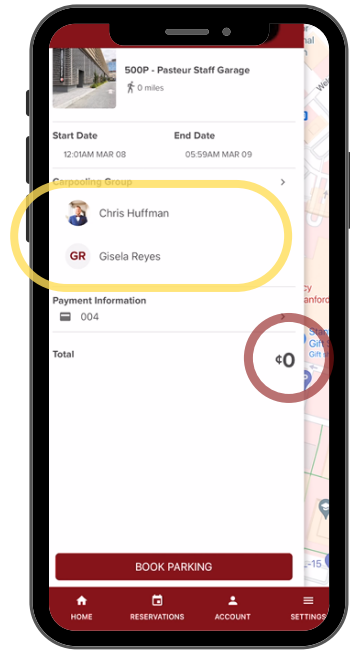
500P - Pasteur Staff Garage
0 miles

Start Date
12:01AM MAR 08

End Date
05:59AM MAR 09

Carpooling Group

Chris Huffman

GR Gisela Reyes

Payment Information
004

Total
¢0

BOOK PARKING

HOME
RESERVATIONS
ACCOUNT
SETTINGS